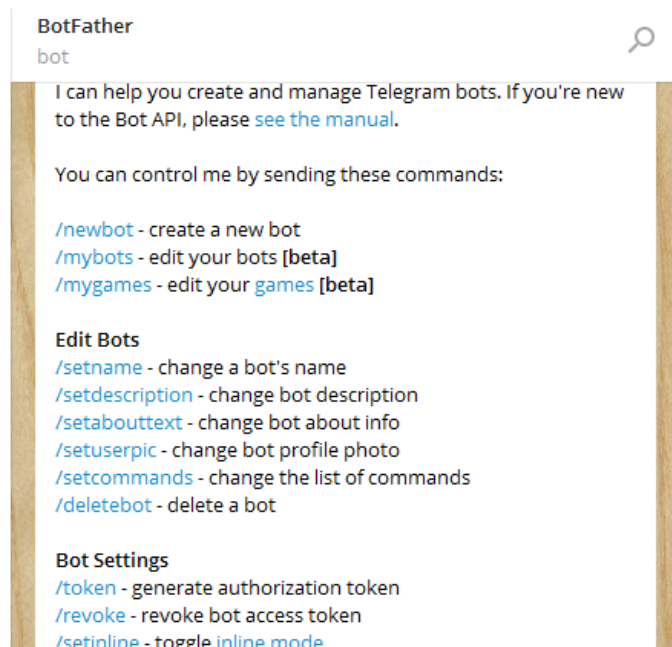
BotFather
bot

I can help you create and manage Telegram bots. If you're new to the Bot API, please see the manual.

You can control me by sending these commands:

/newbot - create a new bot
/mybots - edit your bots **[beta]**
/mygames - edit your games **[beta]**

**Edit Bots**
/setname - change a bot's name
/setdescription - change bot description
/setabouttext - change bot about info
/setuserpic - change bot profile photo
/setcommands - change the list of commands
/deletebot - delete a bot

**Bot Settings**
/token - generate authorization token
/revoke - revoke bot access token
/setinline - toggle inline mode